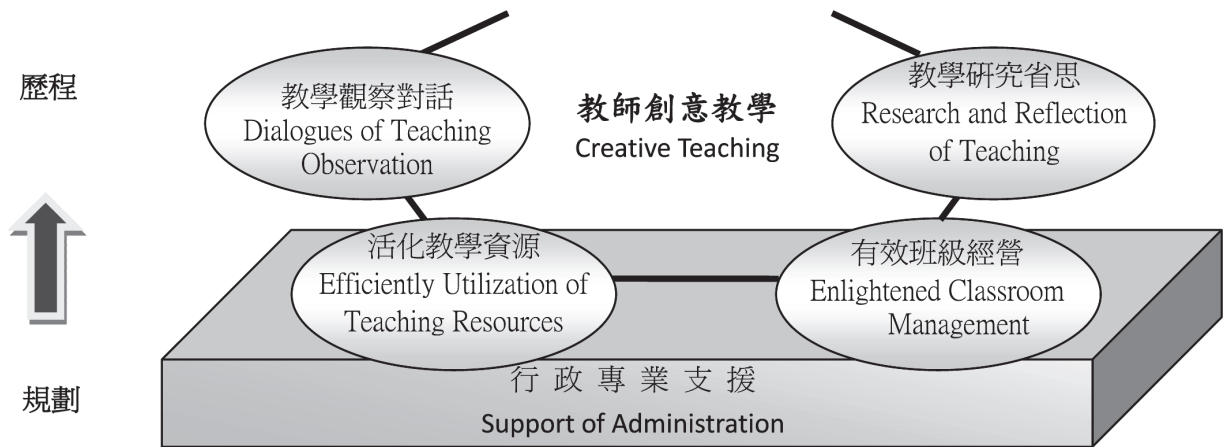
歷程

教學觀察對話
Dialogues of Teaching Observation

教師創意教學
Creative Teaching

教學研究省思
Research and Reflection of Teaching

活化教學資源
Efficiently Utilization of Teaching Resources

有效班級經營
Enlightened Classroom Management

規劃

行政專業支援
Support of Administration